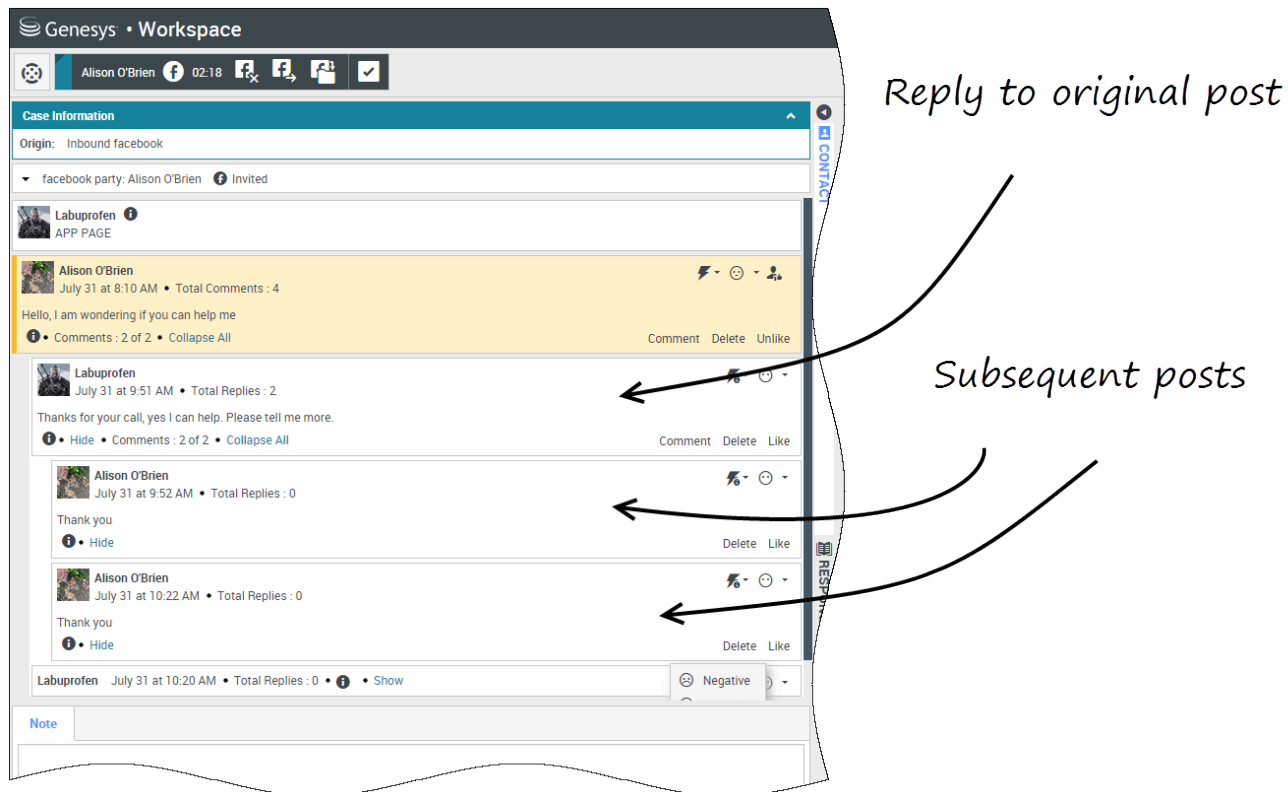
Genesys • Workspace

Alison O'Brien 02:18

Reply to original post

Case Information

Origin: Inbound facebook

facebook party: Alison O'Brien Invited

CONTACT

Labuprofen
APP PAGE

Alison O'Brien
July 31 at 8:10 AM • Total Comments : 4

Hello, I am wondering if you can help me

• Comments : 2 of 2 • Collapse All

Comment Delete Unlike

Labuprofen
July 31 at 9:51 AM • Total Replies : 2

Subsequent posts

Thanks for your call, yes I can help. Please tell me more.

• Hide • Comments : 2 of 2 • Collapse All

Comment Delete Like

Alison O'Brien
July 31 at 9:52 AM • Total Replies : 0

Thank you

• Hide

Delete Like

RESP

Alison O'Brien
July 31 at 10:22 AM • Total Replies : 0

Thank you

• Hide

Delete Like

Labuprofen July 31 at 10:20 AM • Total Replies : 0 • • Show

Negative

Note